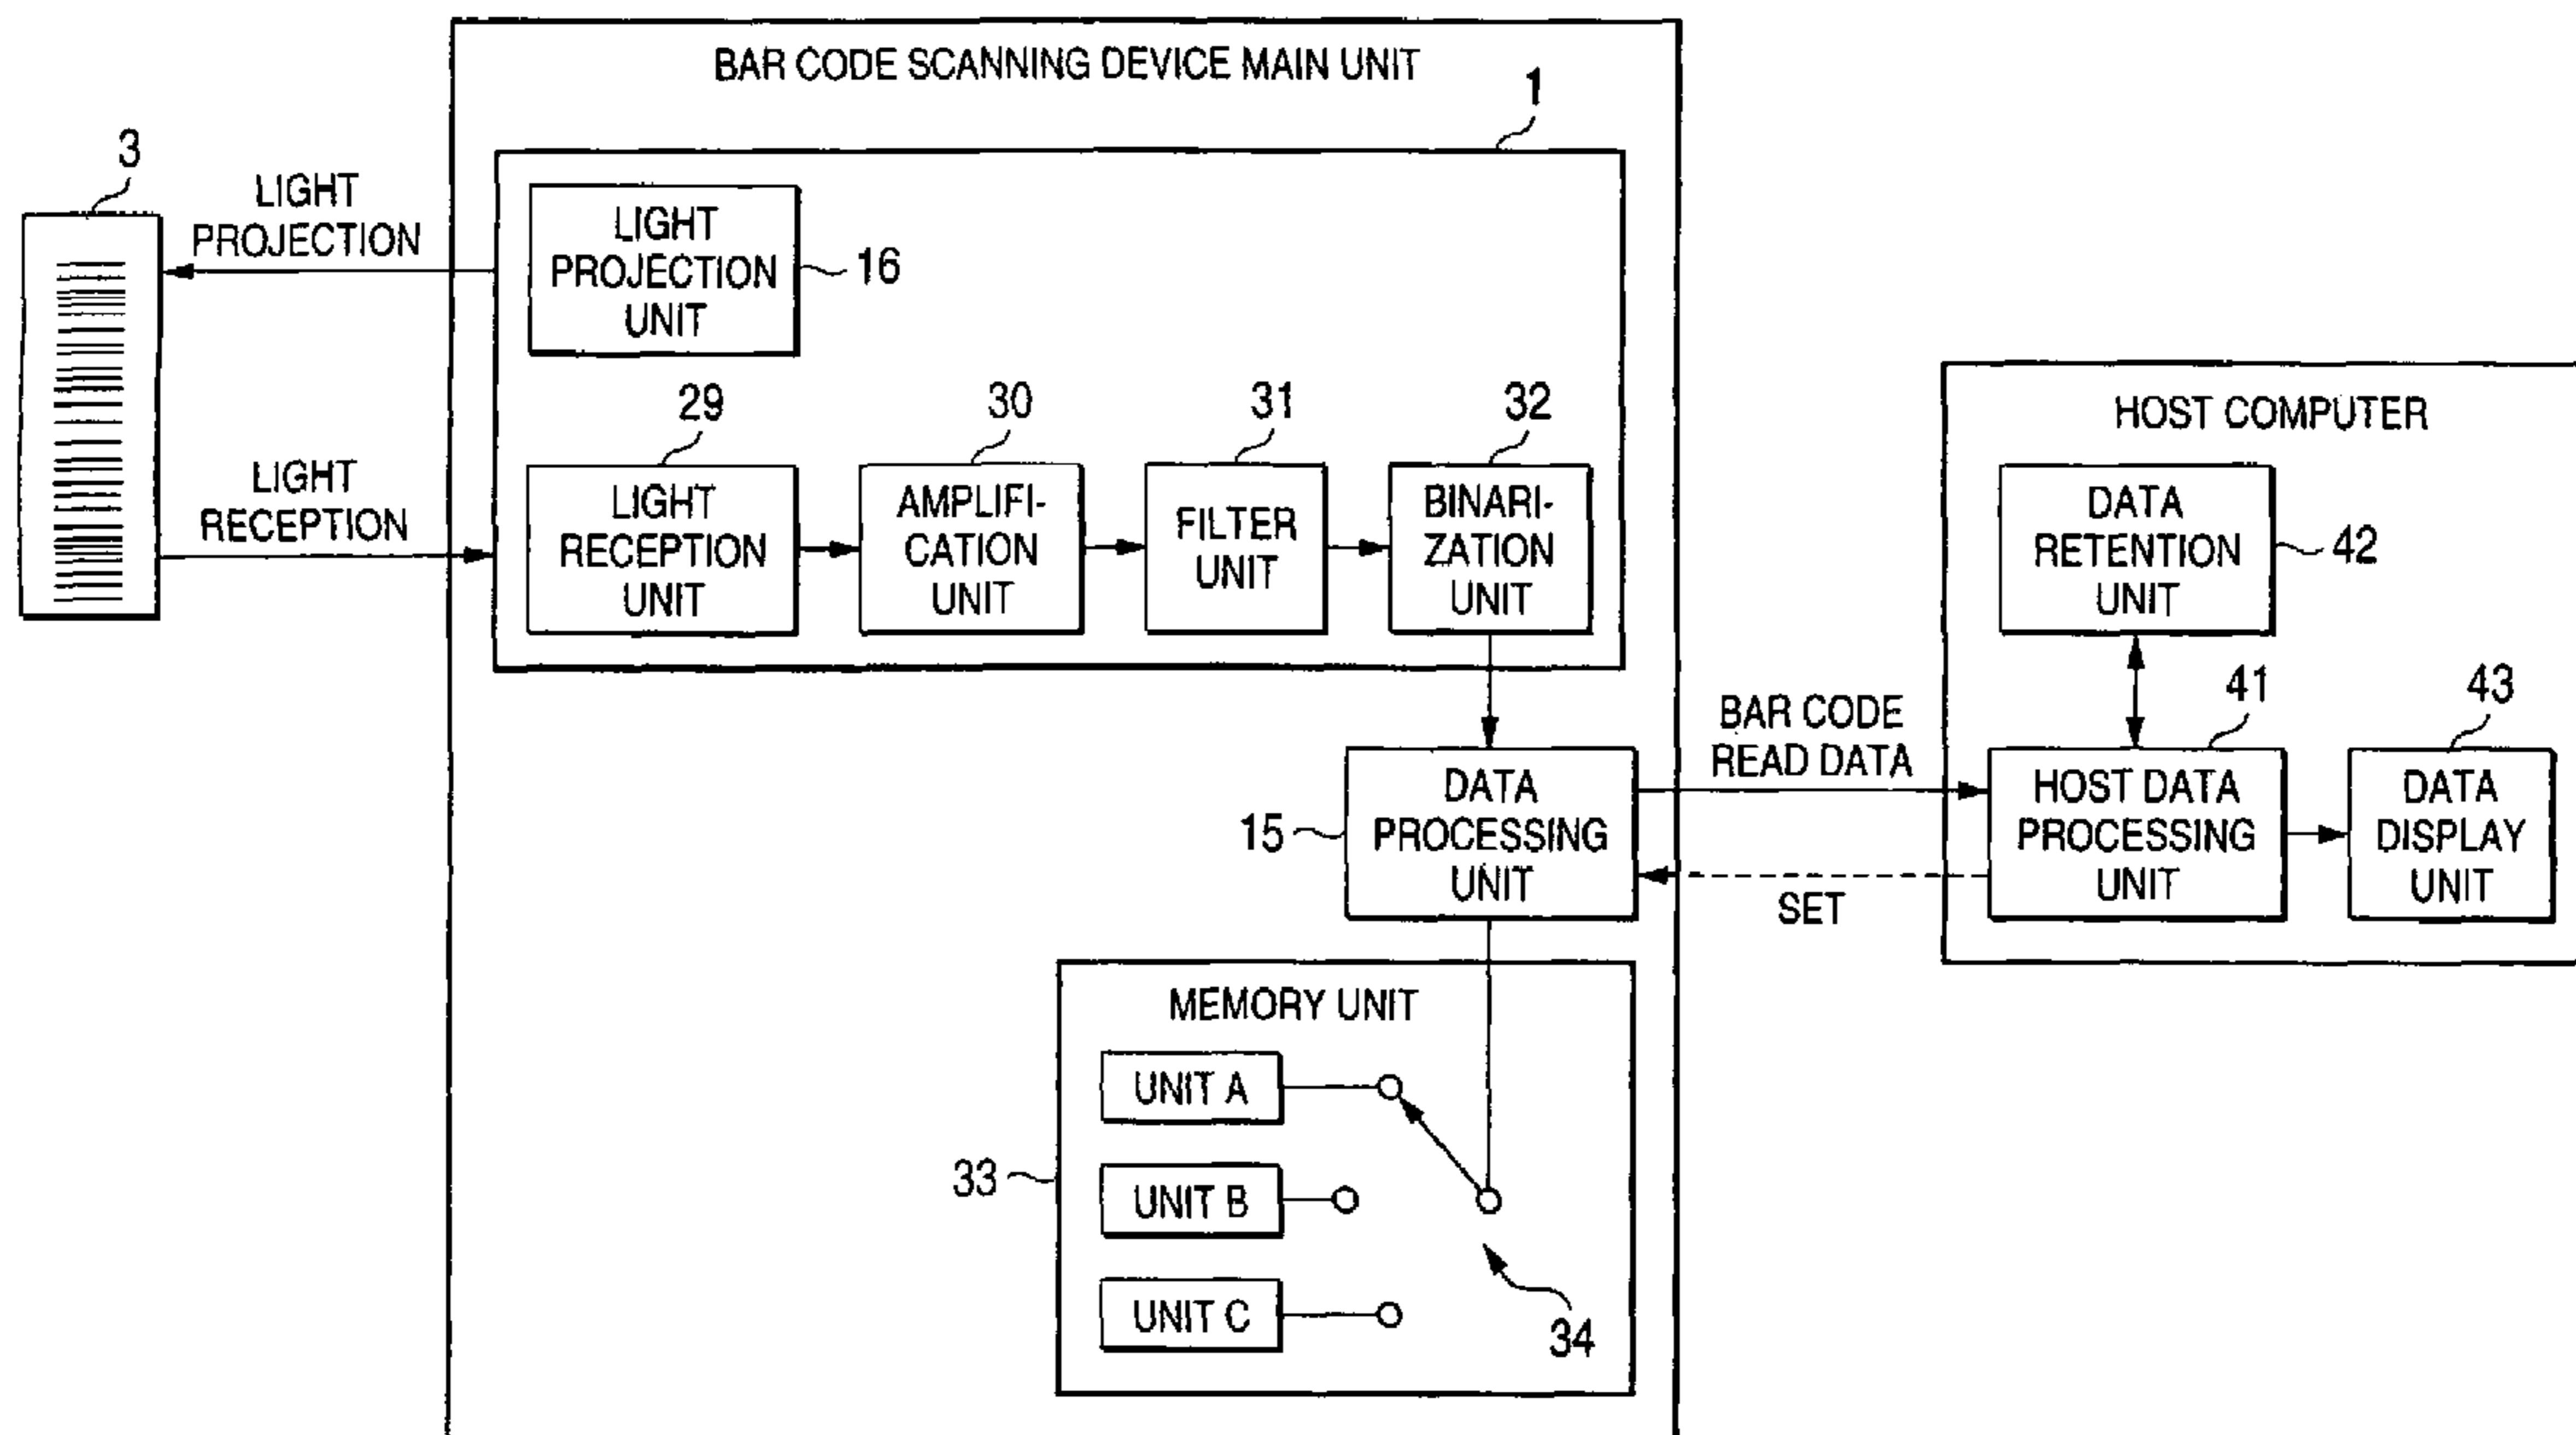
BAR CODE SCANNING DEVICE MAIN UNIT

1

3

LIGHT PROJECTION

LIGHT PROJECTION UNIT

16

LIGHT RECEPTION

29

30

31

32

LIGHT RECEPTION UNIT

AMPLIFICATION UNIT

FILTER UNIT

BINARIZATION UNIT

HOST COMPUTER

DATA RETENTION UNIT

42

41

43

BAR CODE READ DATA

15

DATA PROCESSING UNIT

HOST DATA PROCESSING UNIT

DATA DISPLAY UNIT

SET

MEMORY UNIT

UNIT A

33

UNIT B

UNIT C

34